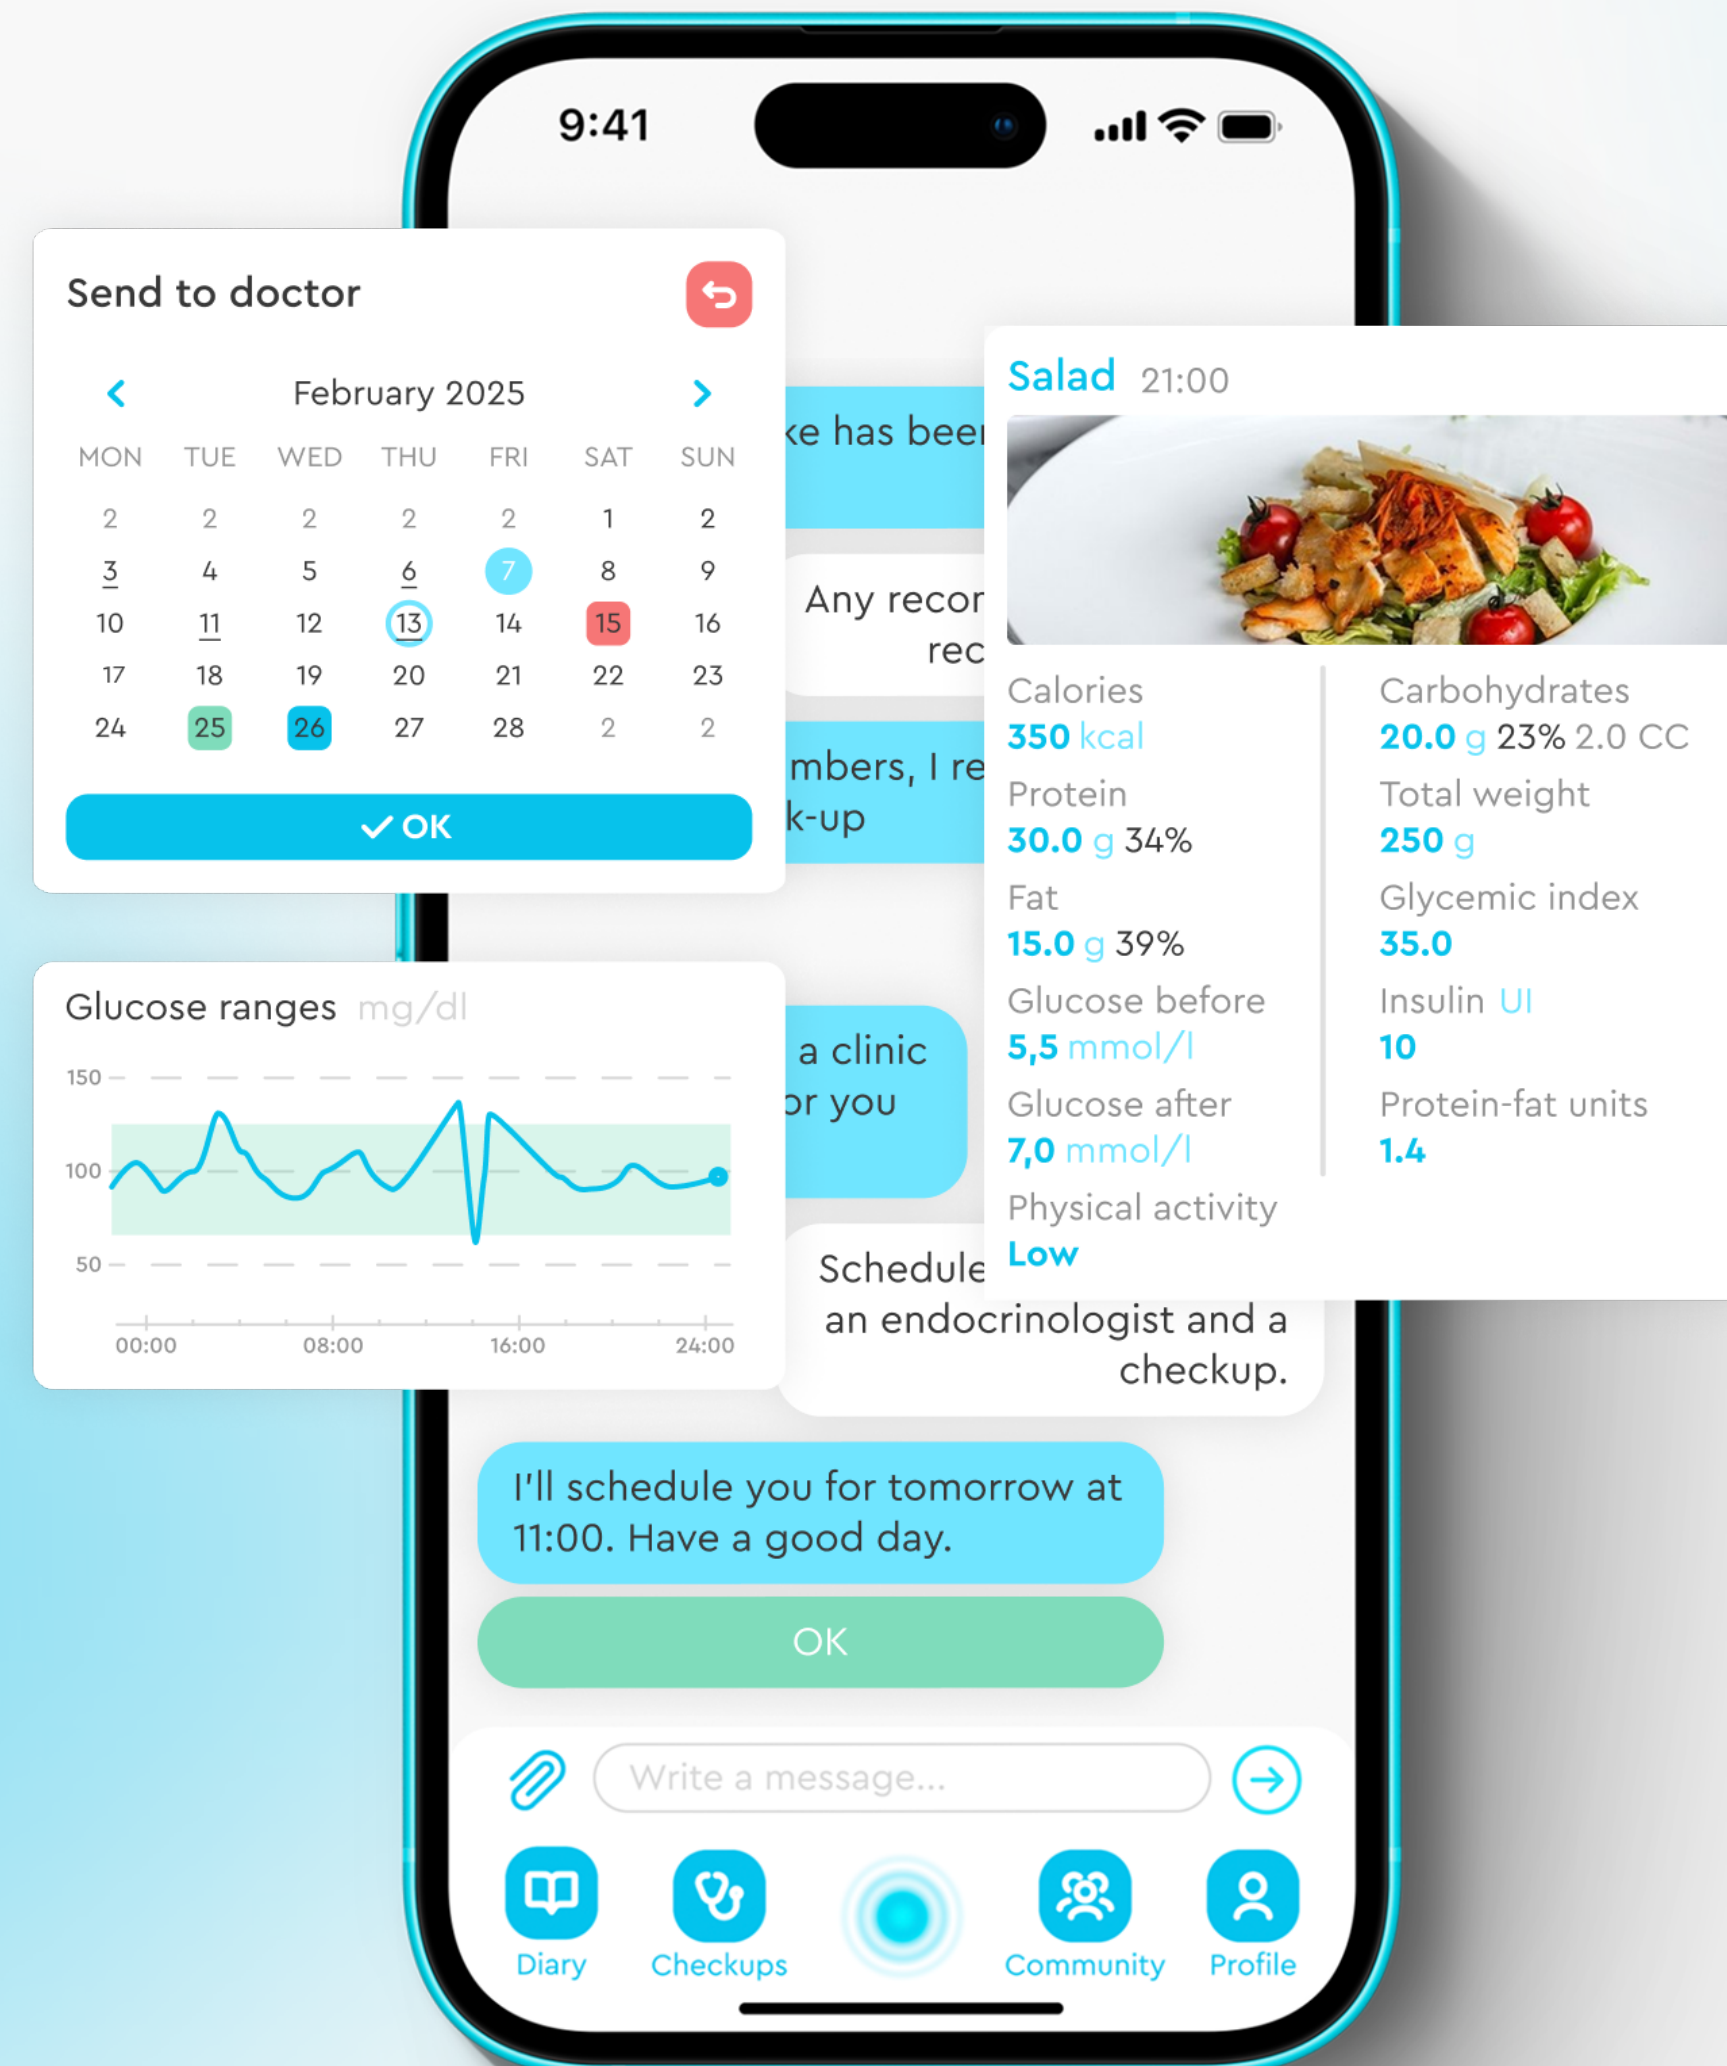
9:41

Send to doctor

February 2025

| MON | TUE | WED | THU | FRI | SAT | SUN |
|---|---|---|---|---|---|---|
| 2 | 2 | 2 | 2 | 2 | 1 | 2 |
| 3 | 4 | 5 | 6 | 7 | 8 | 9 |
| 10 | 11 | 12 | 13 | 14 | 15 | 16 |
| 17 | 18 | 19 | 20 | 21 | 22 | 23 |
| 24 | 25 | 26 | 27 | 28 | 2 | 2 |

✓ OK

ke has beer

Any recor rec

mbers, I re k-up

a clinic or you

Schedule an endocrinologist and a checkup.

Salad 21:00

Calories
350 kcal
Protein
30.0 g 34%
Fat
15.0 g 39%
Glucose before
5,5 mmol/l
Glucose after
7,0 mmol/l
Physical activity
Low

Carbohydrates
20.0 g 23% 2.0 CC
Total weight
250 g
Glycemic index
35.0
Insulin UI
10
Protein-fat units
1.4

Glucose ranges mg/dl

150
100
50
00:00 08:00 16:00 24:00

I'll schedule you for tomorrow at 11:00. Have a good day.

OK

Write a message...

Diary Checkups Community Profile